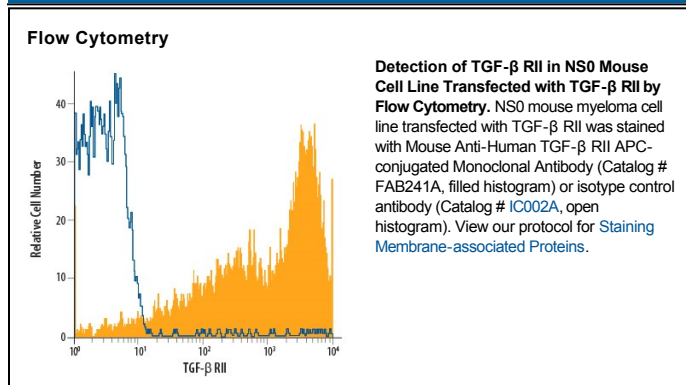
Flow Cytometry

40
30
20
10
0
Relative Cell Number
$10^0$ $10^1$ $10^2$ $10^3$ $10^4$
TGF-β RII

**Detection of TGF-β RII in NS0 Mouse Cell Line Transfected with TGF-β RII by Flow Cytometry.** NS0 mouse myeloma cell line transfected with TGF-β RII was stained with Mouse Anti-Human TGF-β RII APC-conjugated Monoclonal Antibody (Catalog # FAB241A, filled histogram) or isotype control antibody (Catalog # IC002A, open histogram). View our protocol for Staining Membrane-associated Proteins.